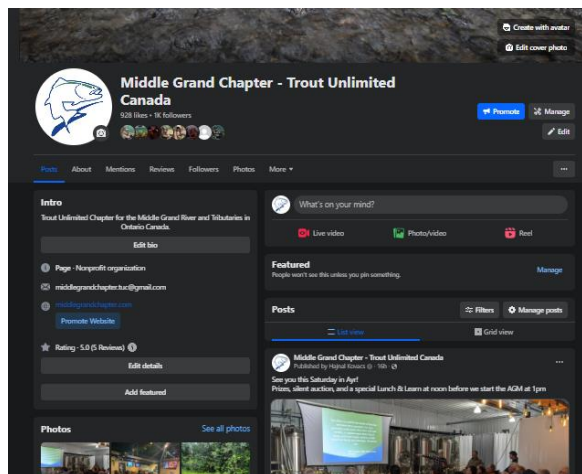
Create with avatar
Edit cover photo

Middle Grand Chapter - Trout Unlimited Canada
928 likes • 1K followers

Promote
Manage
Edit

Posts About Mentions Reviews Followers Photos More ▾
...

Intro
Trout Unlimited Chapter for the Middle Grand River and Tributaries in Ontario Canada.
Edit bio
Page · Nonprofit organization
middlegrandchapter.tuc@gmail.com
middlegrandchapter.com
Promote Website
Rating · 5.0 (5 Reviews)
Edit details
Add featured

Photos
See all photos

What's on your mind?
Live video
Photo/video
Reel

Featured
People won't see this unless you pin something.
Manage

Posts
Filters
Manage posts
List view
Grid view

Middle Grand Chapter - Trout Unlimited Canada
Published by Hajnal Kovacs · 16h ·
See you this Saturday in Ayr!
Prizes, silent auction, and a special Lunch & Learn at noon before we start the AGM at 1pm